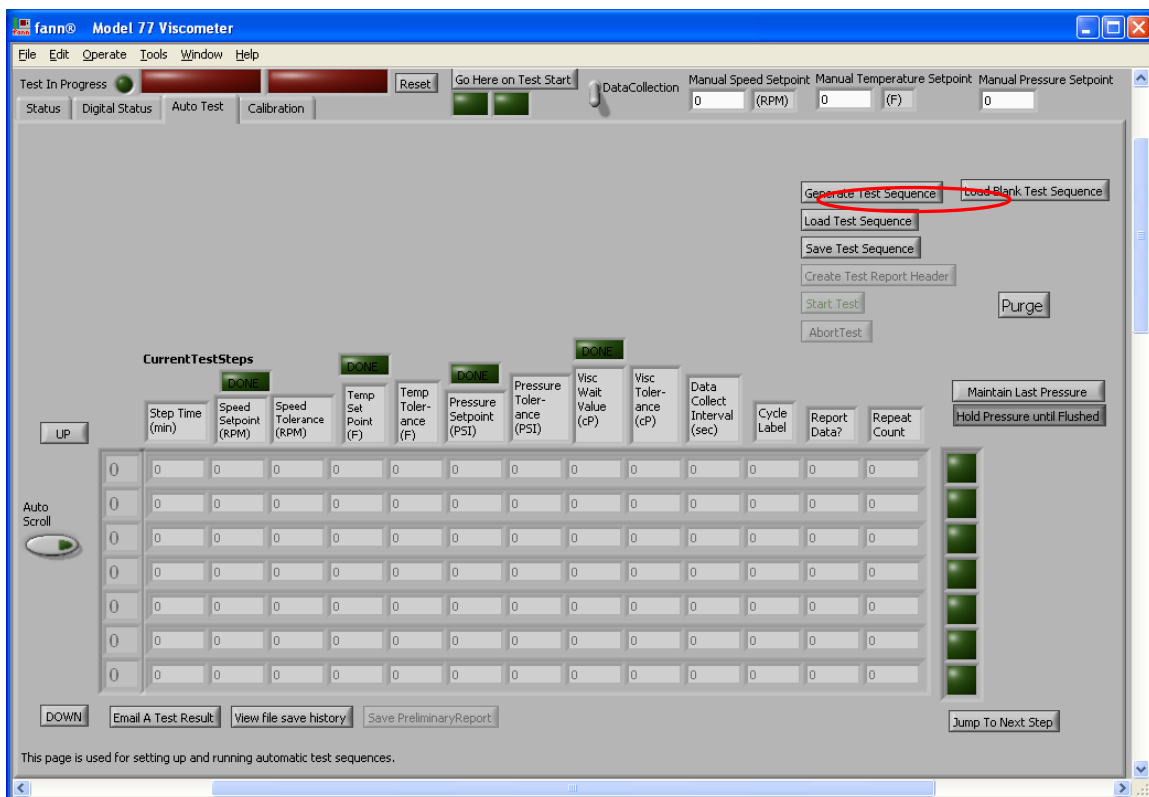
fann® Model 77 Viscometer

File Edit Operate Tools Window Help

Test In Progress

Reset

Go Here on Test Start

DataCollection

Manual Speed Setpoint 0 (RPM)

Manual Temperature Setpoint 0 (F)

Manual Pressure Setpoint 0

Status | Digital Status | Auto Test | Calibration

Generate Test Sequence

Load Blank Test Sequence

Load Test Sequence

Save Test Sequence

Create Test Report Header

Start Test

Purge

AbortTest

CurrentTestSteps

DONE DONE DONE DONE

Maintain Last Pressure

Hold Pressure until Flushed

UP

| | Step Time (min) | Speed Setpoint (RPM) | Speed Tolerance (RPM) | Temp Set Point (F) | Temp Toler-ance (F) | Pressure Setpoint (PSI) | Pressure Toler-ance (PSI) | Visc Wait Value (cP) | Visc Toler-ance (cP) | Data Collect Interval (sec) | Cycle Label | Report Data? | Repeat Count |
|---|---|---|---|---|---|---|---|---|---|---|---|---|---|
| 0 | 0 | 0 | 0 | 0 | 0 | 0 | 0 | 0 | 0 | 0 | 0 | 0 | 0 |
| 0 | 0 | 0 | 0 | 0 | 0 | 0 | 0 | 0 | 0 | 0 | 0 | 0 | 0 |
| 0 | 0 | 0 | 0 | 0 | 0 | 0 | 0 | 0 | 0 | 0 | 0 | 0 | 0 |
| 0 | 0 | 0 | 0 | 0 | 0 | 0 | 0 | 0 | 0 | 0 | 0 | 0 | 0 |
| 0 | 0 | 0 | 0 | 0 | 0 | 0 | 0 | 0 | 0 | 0 | 0 | 0 | 0 |
| 0 | 0 | 0 | 0 | 0 | 0 | 0 | 0 | 0 | 0 | 0 | 0 | 0 | 0 |
| 0 | 0 | 0 | 0 | 0 | 0 | 0 | 0 | 0 | 0 | 0 | 0 | 0 | 0 |

Auto Scroll

DOWN

Email A Test Result

View file save history

Save PreliminaryReport

Jump To Next Step

This page is used for setting up and running automatic test sequences.